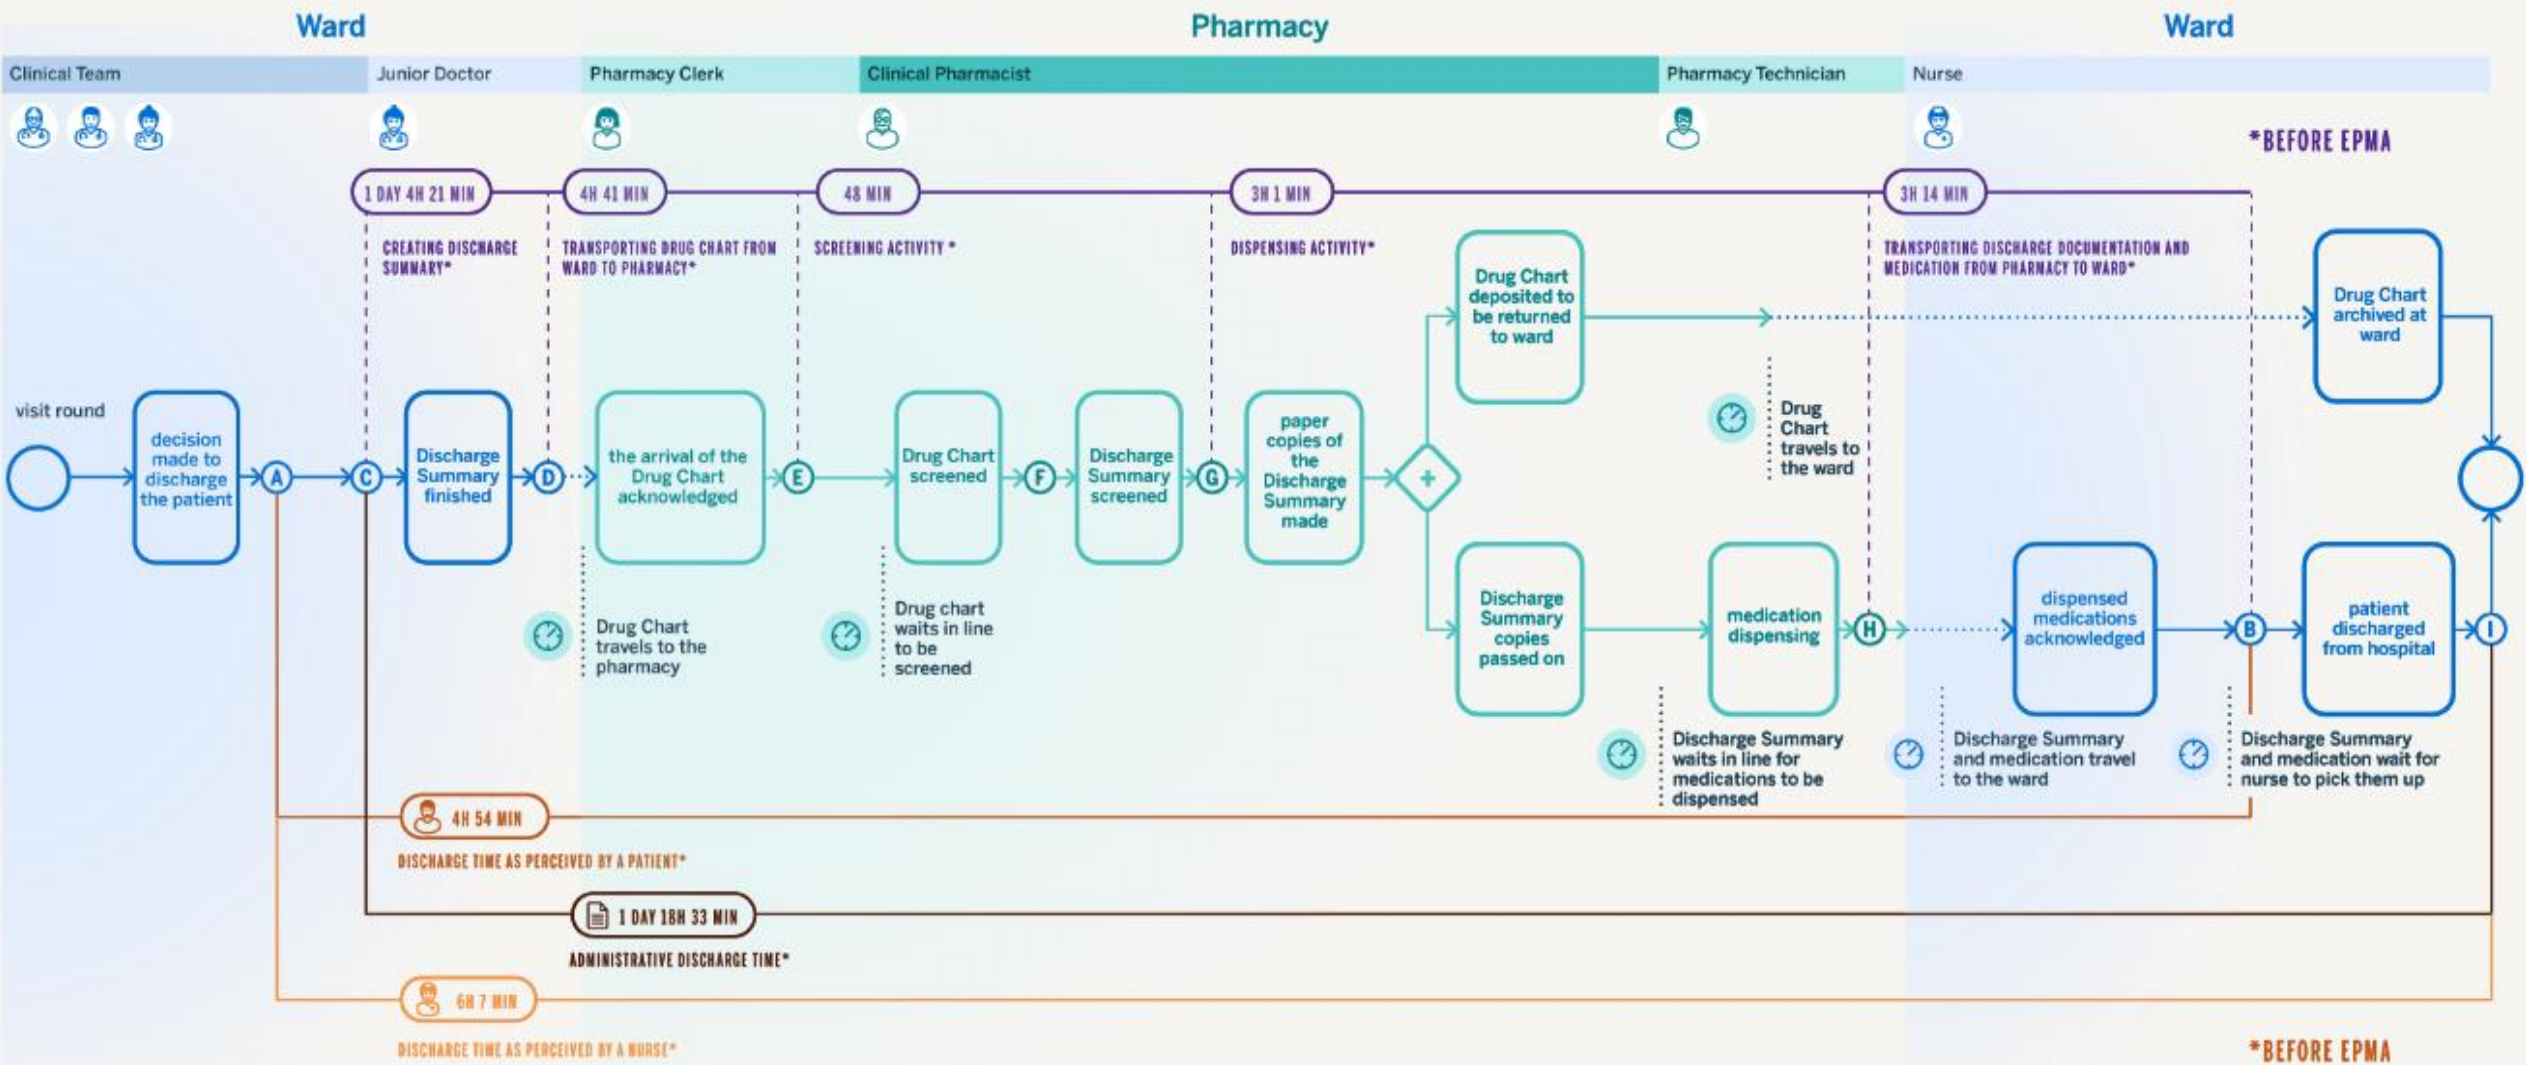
Ward

Pharmacy

Ward

Clinical Team

Junior Doctor

Pharmacy Clerk

Clinical Pharmacist

Pharmacy Technician

Nurse

*BEFORE EPMA

1 DAY 4H 21 MIN

4H 41 MIN

48 MIN

3H 1 MIN

3H 14 MIN

CREATING DISCHARGE SUMMARY*

TRANSPORTING DRUG CHART FROM WARD TO PHARMACY*

SCREENING ACTIVITY *

DISPENSING ACTIVITY*

TRANSPORTING DISCHARGE DOCUMENTATION AND MEDICATION FROM PHARMACY TO WARD*

Drug Chart deposited to be returned to ward

Drug Chart archived at ward

visit round

decision made to discharge the patient

A

C

Discharge Summary finished

D

the arrival of the Drug Chart acknowledged

E

Drug Chart screened

F

Discharge Summary screened

G

paper copies of the Discharge Summary made

+

Drug Chart travels to the ward

Drug Chart travels to the pharmacy

Drug chart waits in line to be screened

Discharge Summary copies passed on

medication dispensing

H

dispensed medications acknowledged

B

patient discharged from hospital

I

Discharge Summary waits in line for medications to be dispensed

Discharge Summary and medication travel to the ward

Discharge Summary and medication wait for nurse to pick them up

4H 54 MIN

DISCHARGE TIME AS PERCEIVED BY A PATIENT*

1 DAY 18H 33 MIN

ADMINISTRATIVE DISCHARGE TIME*

6H 7 MIN

DISCHARGE TIME AS PERCEIVED BY A NURSE*

*BEFORE EPMA